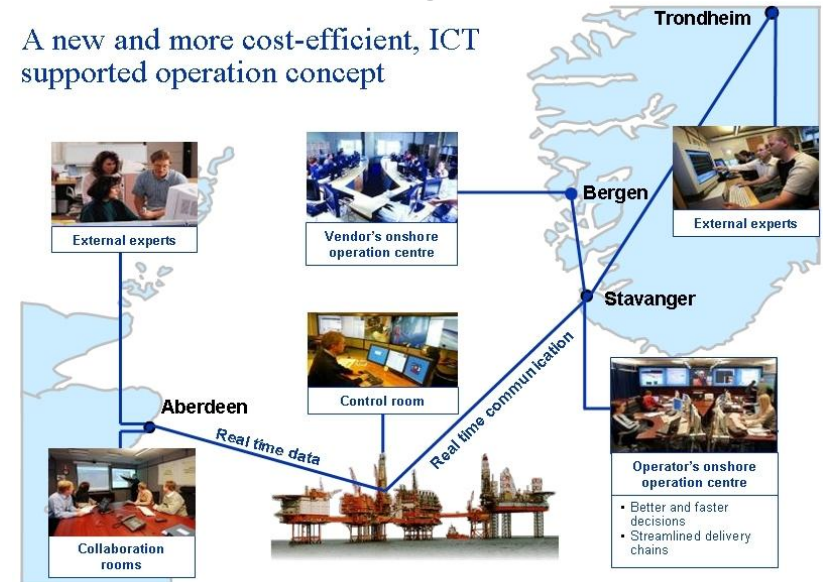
A new and more cost-efficient, ICT supported operation concept

Trondheim

External experts

Vendor's onshore operation centre

Bergen

External experts

Stavanger

Control room

Aberdeen

Real time data

Real time communication

Operator's onshore operation centre

• Better and faster decisions
• Streamlined delivery chains

Collaboration rooms